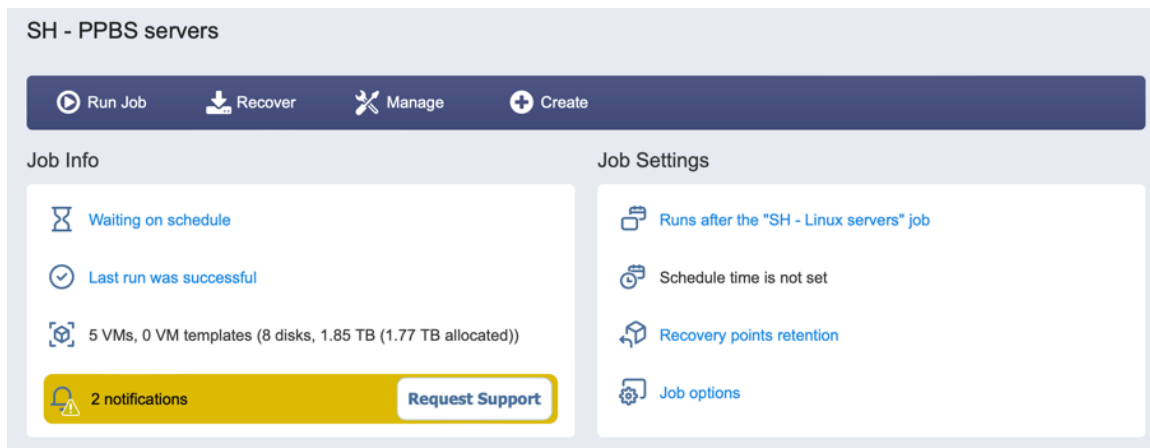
SH - PPBS servers

Run Job
Recover
Manage
Create

Job Info

Waiting on schedule

Last run was successful

5 VMs, 0 VM templates (8 disks, 1.85 TB (1.77 TB allocated))

2 notifications
Request Support

Job Settings

Runs after the "SH - Linux servers" job

Schedule time is not set

Recovery points retention

Job options